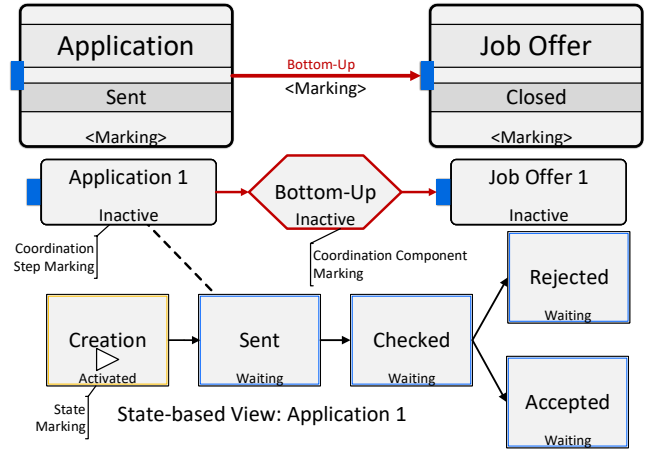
Application

Sent

<Marking>

Bottom-Up
<Marking>

Job Offer

Closed

<Marking>

Application 1
Inactive

Bottom-Up
Inactive

Job Offer 1
Inactive

Coordination Step Marking

Coordination Component Marking

Rejected
Waiting

Creation
Activated

Sent
Waiting

Checked
Waiting

Accepted
Waiting

State Marking

State-based View: Application 1